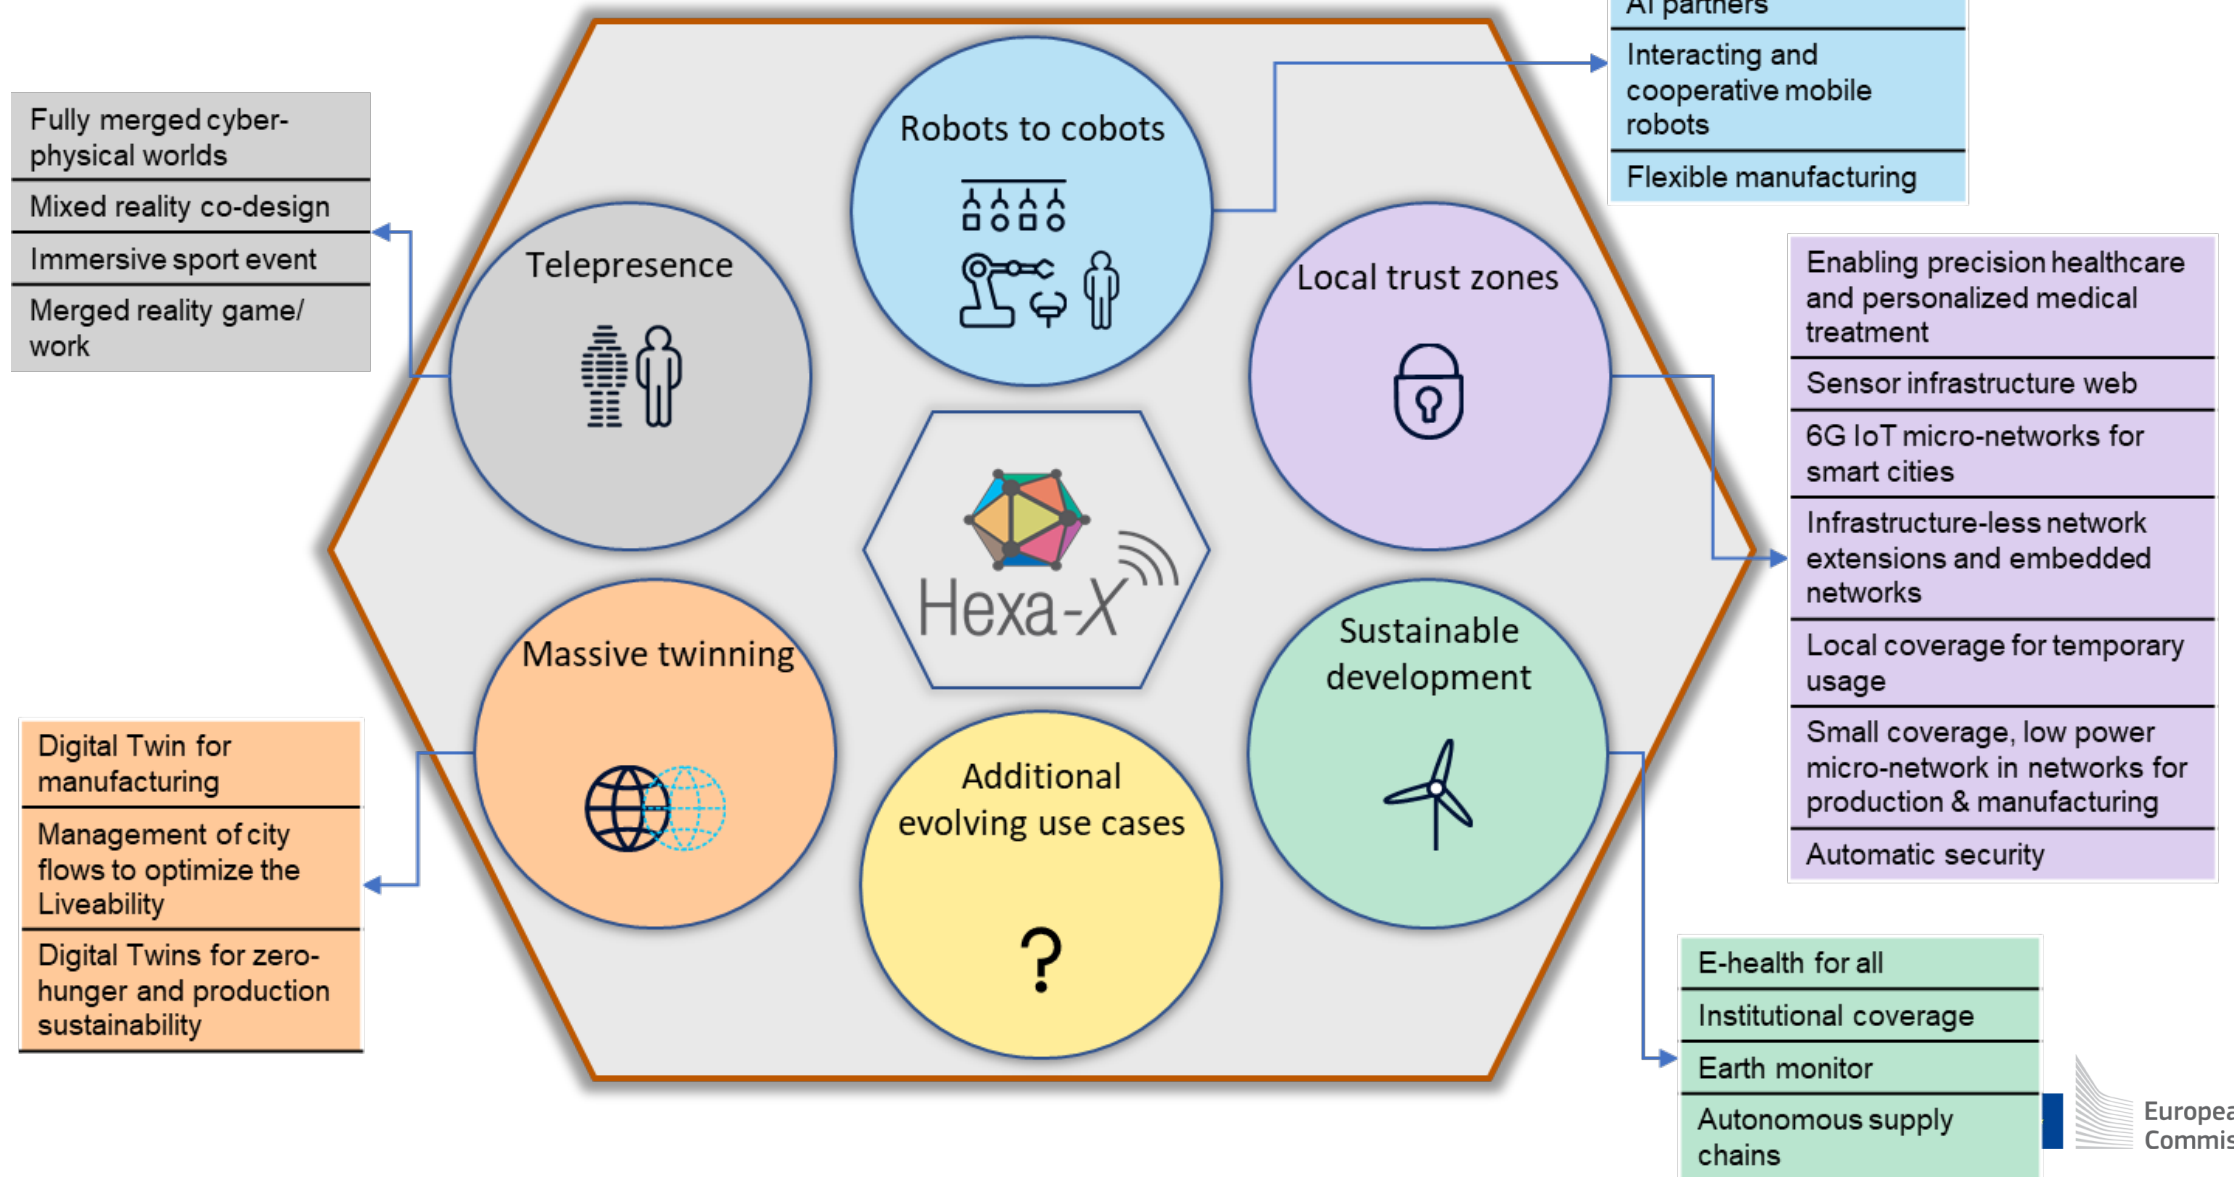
Fully merged cyber-physical worlds
Mixed reality co-design
Immersive sport event
Merged reality game/ work

Robots to cobots

AI partners
Interacting and cooperative mobile robots
Flexible manufacturing

Telepresence

Local trust zones

Enabling precision healthcare and personalized medical treatment
Sensor infrastructure web
6G IoT micro-networks for smart cities
Infrastructure-less network extensions and embedded networks
Local coverage for temporary usage
Small coverage, low power micro-network in networks for production & manufacturing
Automatic security

Hexa-X

Massive twinning

Sustainable development

Digital Twin for manufacturing
Management of city flows to optimize the Liveability
Digital Twins for zero-hunger and production sustainability

Additional evolving use cases
?

E-health for all
Institutional coverage
Earth monitor
Autonomous supply chains

Europea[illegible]
Commis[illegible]